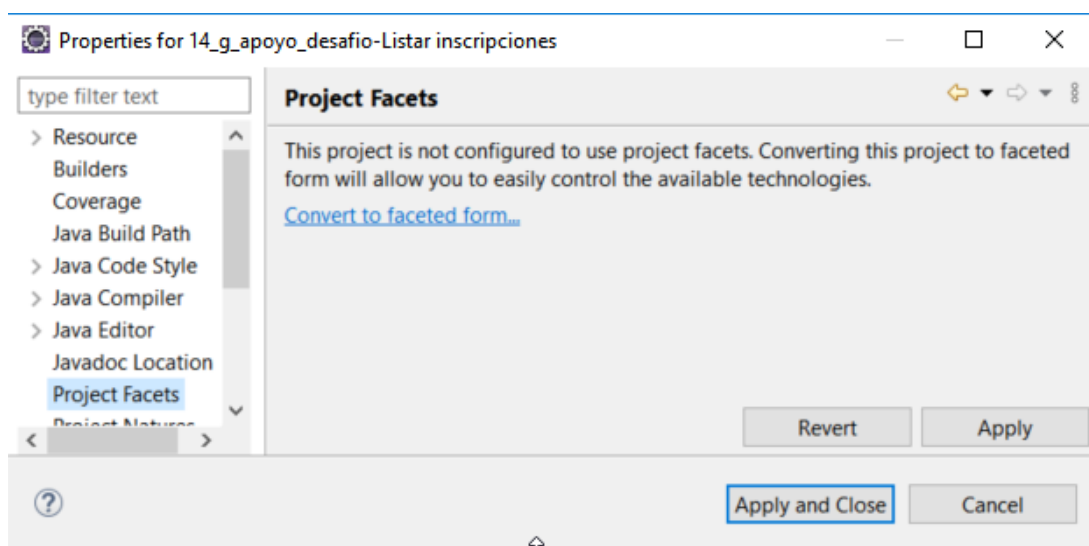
Properties for 14_g_apoyo_desafio-Listar inscripciones

type filter text

Resource
Builders
Coverage
Java Build Path
Java Code Style
Java Compiler
Java Editor
Javadoc Location
Project Facets
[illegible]

Project Facets

This project is not configured to use project facets. Converting this project to faceted form will allow you to easily control the available technologies.

Convert to faceted form...

Revert
Apply

?
Apply and Close
Cancel